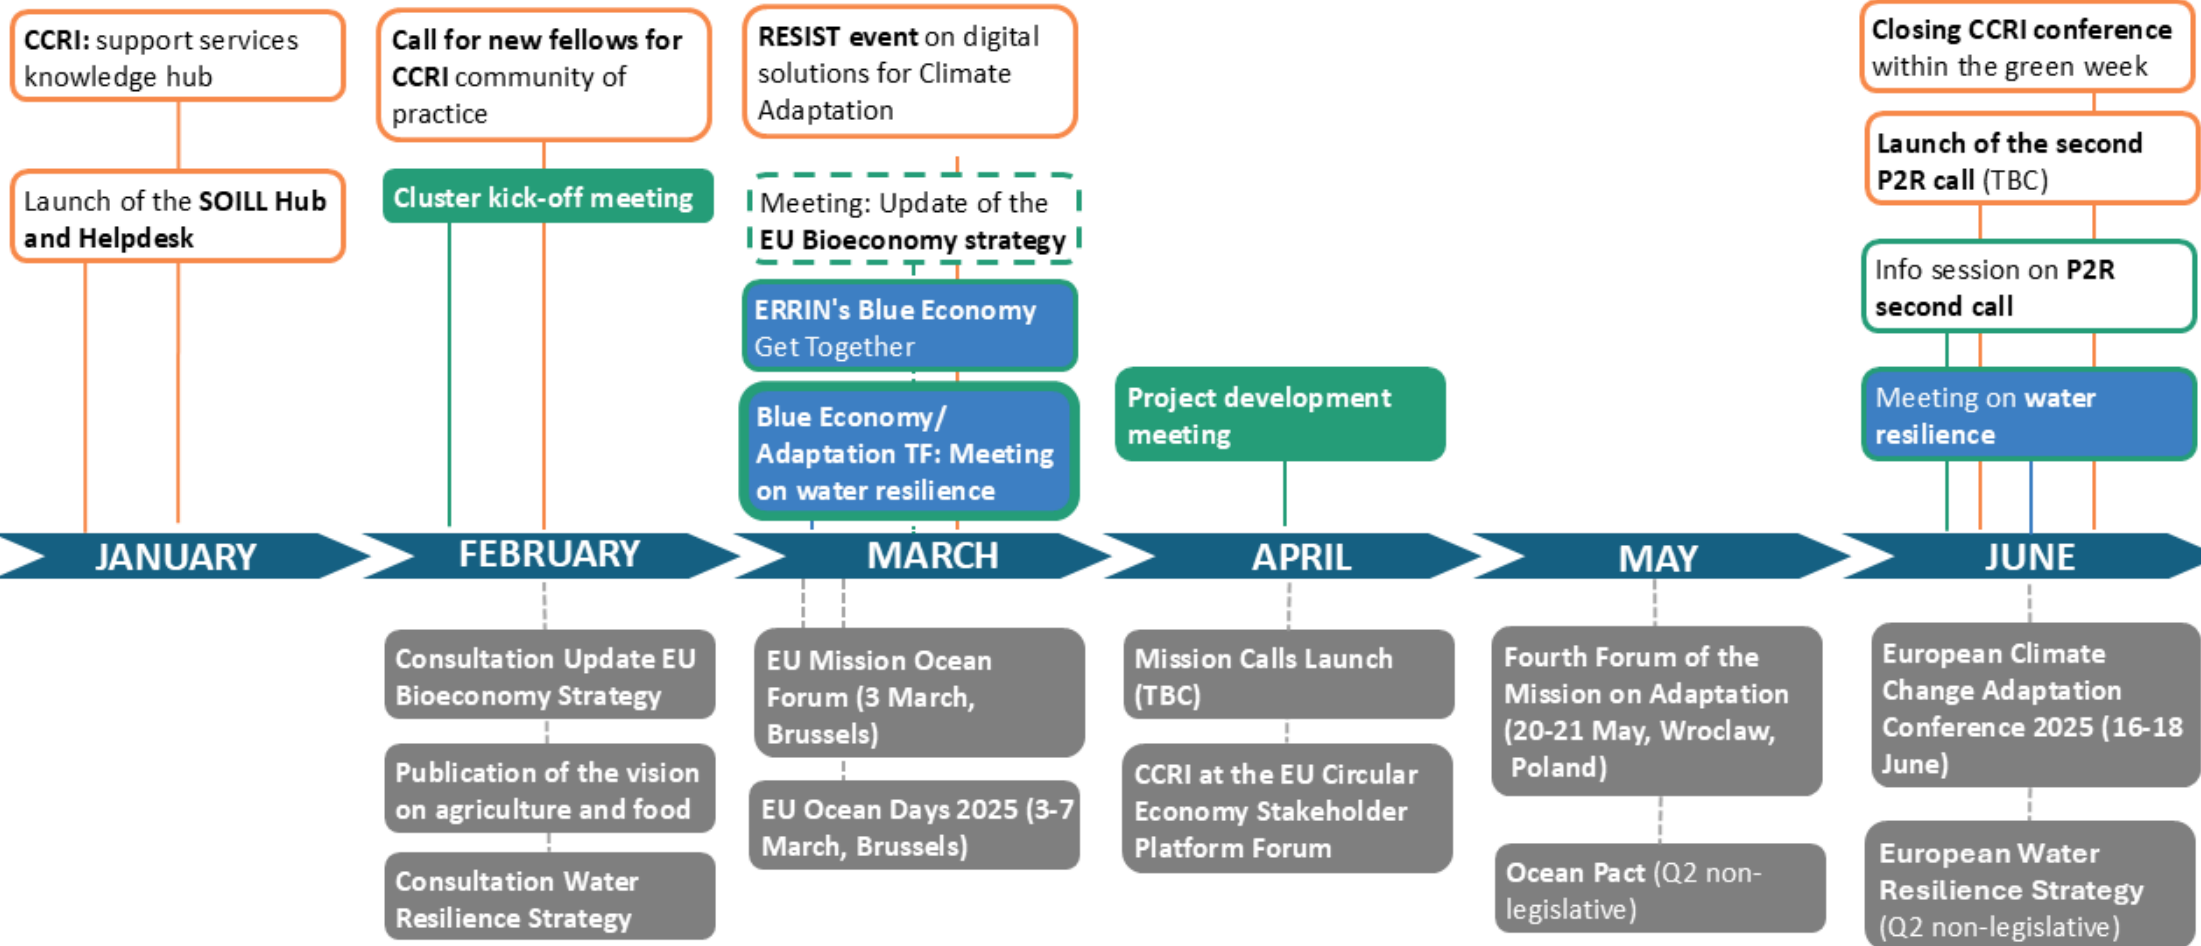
CCRI: support services knowledge hub

Launch of the SOILL Hub and Helpdesk

Call for new fellows for CCRI community of practice

Cluster kick-off meeting

RESIST event on digital solutions for Climate Adaptation

Meeting: Update of the EU Bioeconomy strategy

ERRIN's Blue Economy Get Together

Blue Economy/ Adaptation TF: Meeting on water resilience

Project development meeting

Closing CCRI conference within the green week

Launch of the second P2R call (TBC)

Info session on P2R second call

Meeting on water resilience

JANUARY

FEBRUARY

MARCH

APRIL

MAY

JUNE

Consultation Update EU Bioeconomy Strategy

Publication of the vision on agriculture and food

Consultation Water Resilience Strategy

EU Mission Ocean Forum (3 March, Brussels)

EU Ocean Days 2025 (3-7 March, Brussels)

Mission Calls Launch (TBC)

CCRI at the EU Circular Economy Stakeholder Platform Forum

Fourth Forum of the Mission on Adaptation (20-21 May, Wroclaw, Poland)

Ocean Pact (Q2 non-legislative)

European Climate Change Adaptation Conference 2025 (16-18 June)

European Water Resilience Strategy (Q2 non-legislative)